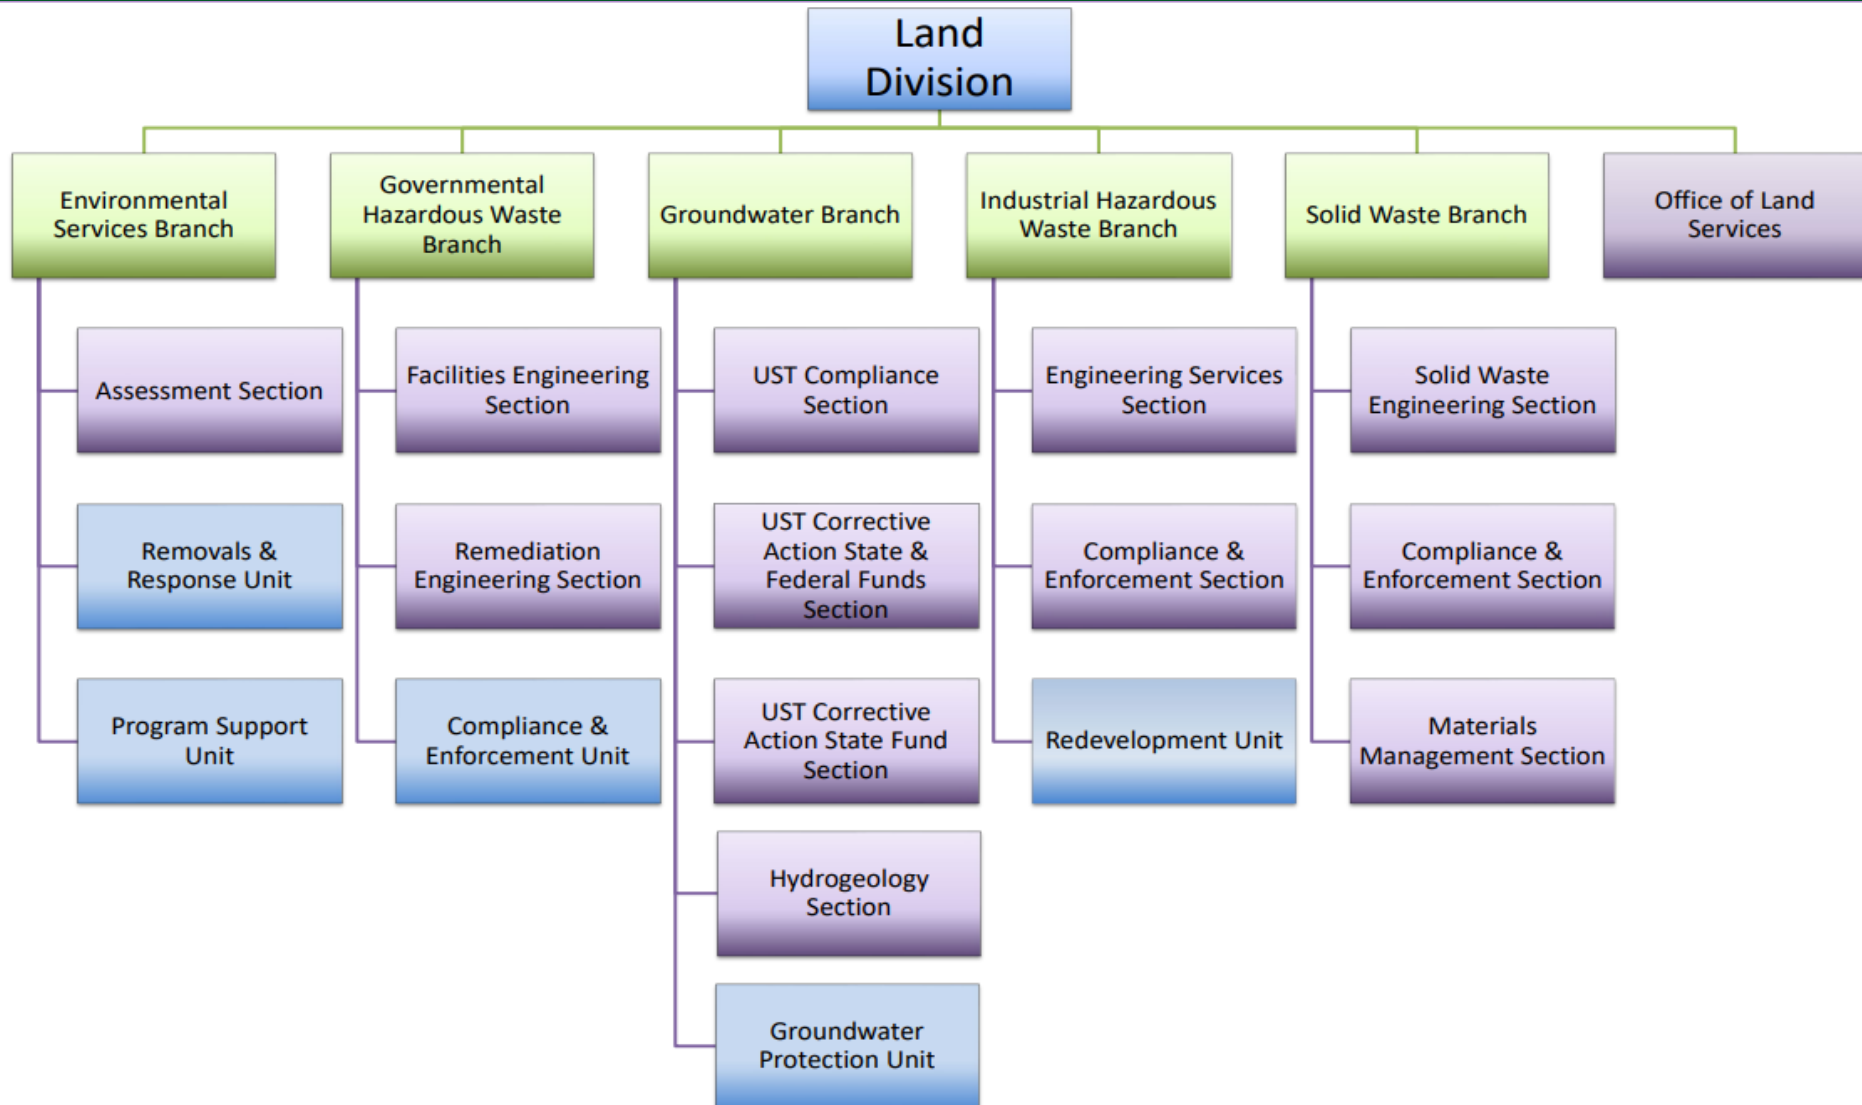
Land Division

Environmental Services Branch

Assessment Section

Removals & Response Unit

Program Support Unit

Governmental Hazardous Waste Branch

Facilities Engineering Section

Remediation Engineering Section

Compliance & Enforcement Unit

Groundwater Branch

UST Compliance Section

UST Corrective Action State & Federal Funds Section

UST Corrective Action State Fund Section

Hydrogeology Section

Groundwater Protection Unit

Industrial Hazardous Waste Branch

Engineering Services Section

Compliance & Enforcement Section

Redevelopment Unit

Solid Waste Branch

Solid Waste Engineering Section

Compliance & Enforcement Section

Materials Management Section

Office of Land Services